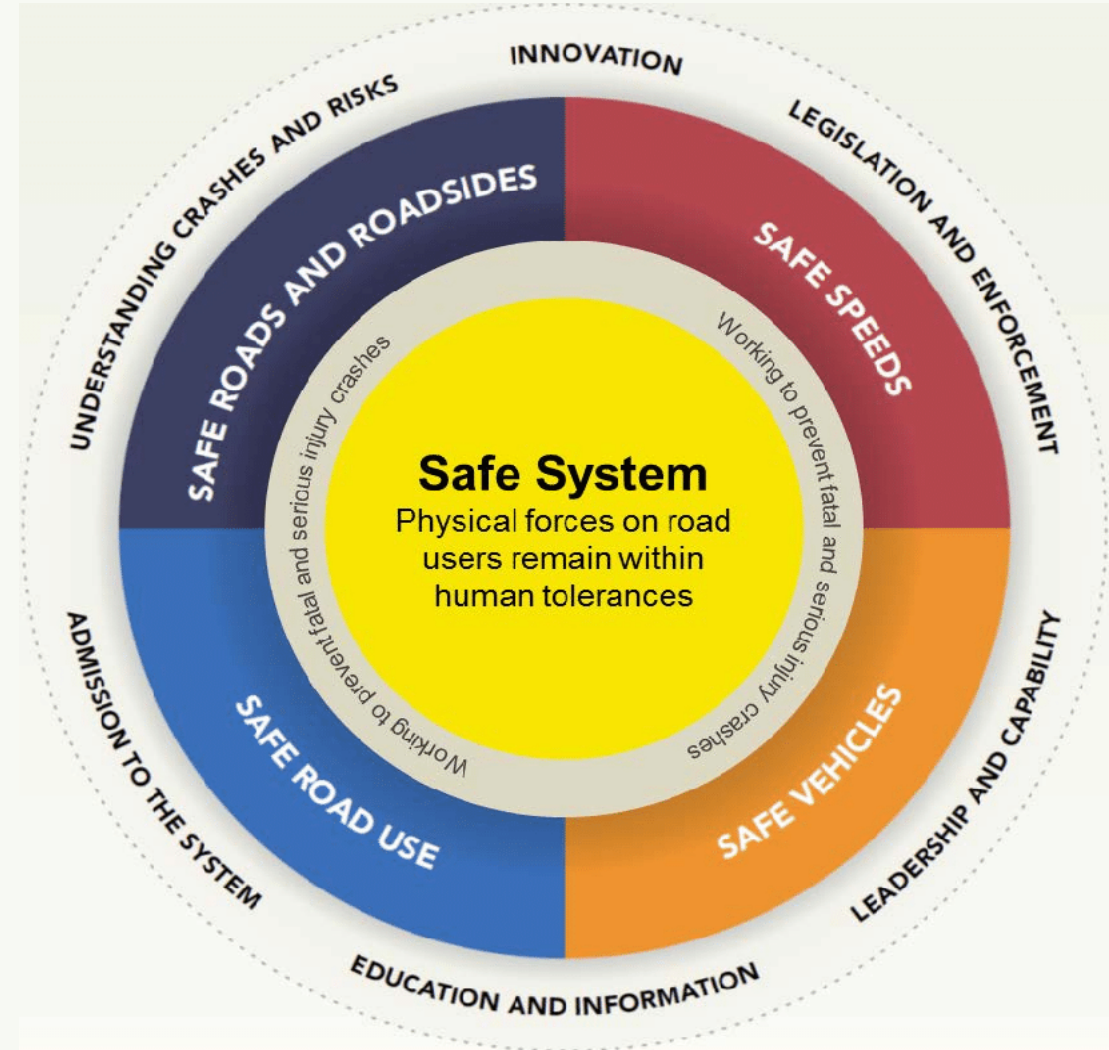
Safe System

Physical forces on road users remain within human tolerances

Working to prevent fatal and serious injury crashes

Working to prevent fatal and serious injury crashes

SAFE ROADS AND ROADSIDES

SAFE SPEEDS

SAFE VEHICLES

SAFE ROAD USE

INNOVATION

LEGISLATION AND ENFORCEMENT

LEADERSHIP AND CAPABILITY

EDUCATION AND INFORMATION

ADMISSION TO THE SYSTEM

UNDERSTANDING CRASHES AND RISKS